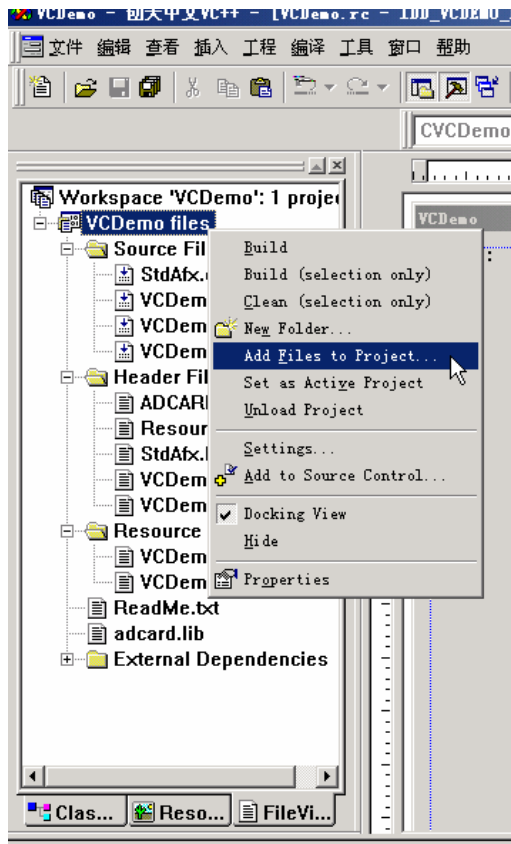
VCDemo - 创天中文VC++ - [VCDemo.rc - IDD_VCDEMO_

文件 编辑 查看 插入 工程 编译 工具 窗口 帮助

CVCDemo

VCDemo

Workspace 'VCDemo': 1 proje
VCDemo files
Source Fil
StdAfx.
VCDem
VCDem
VCDem
Header Fil
ADCARI
Resour
StdAfx.l
VCDem
VCDem
Resource
VCDem
VCDem
ReadMe.txt
adcard.lib
External Dependencies

Build
Build (selection only)
Clean (selection only)
New Folder...
Add Files to Project...
Set as Active Project
Unload Project
Settings...
Add to Source Control...
Docking View
Hide
Properties

Clas... Reso... FileVi...